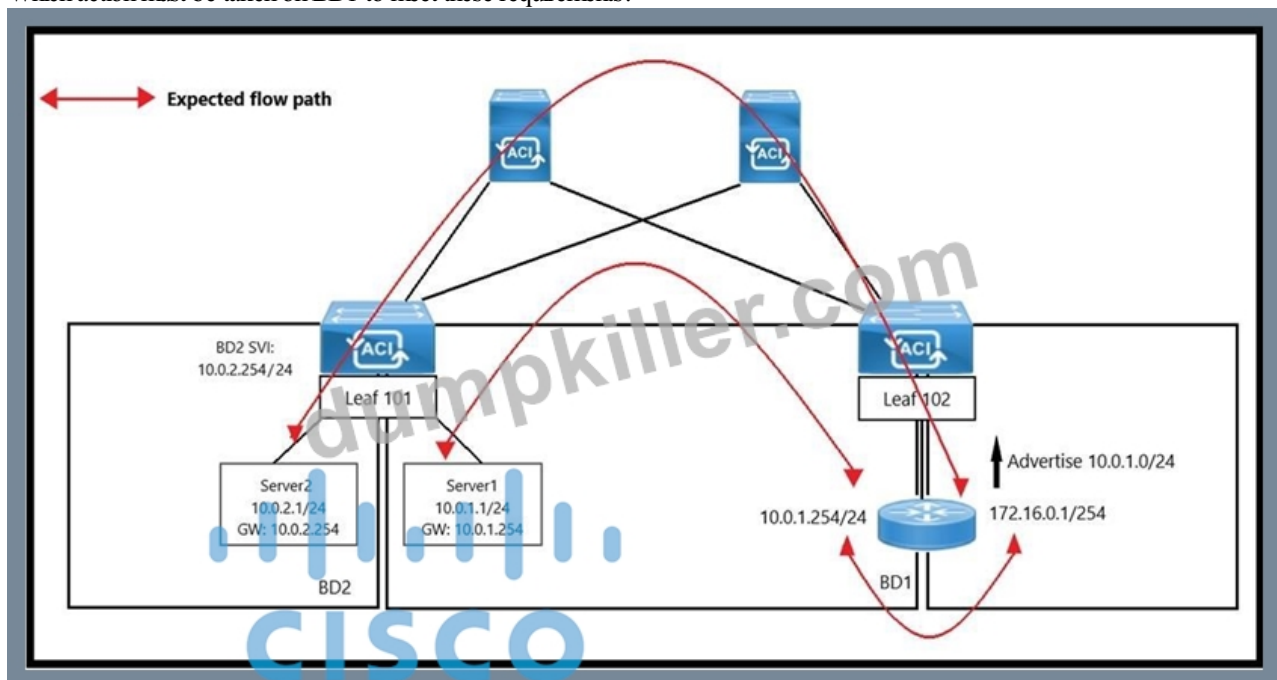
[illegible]

Expected flow path

ACI

ACI

ACI

ACI

BD2 SVI:
10.0.2.254/24

Leaf 101

Leaf 102

dumpkiller.com

Server2
10.0.2.1/24
GW: 10.0.2.254

Server1
10.0.1.1/24
GW: 10.0.1.254

Advertise 10.0.1.0/24

10.0.1.254/24

172.16.0.1/254

BD2

BD1

cisco